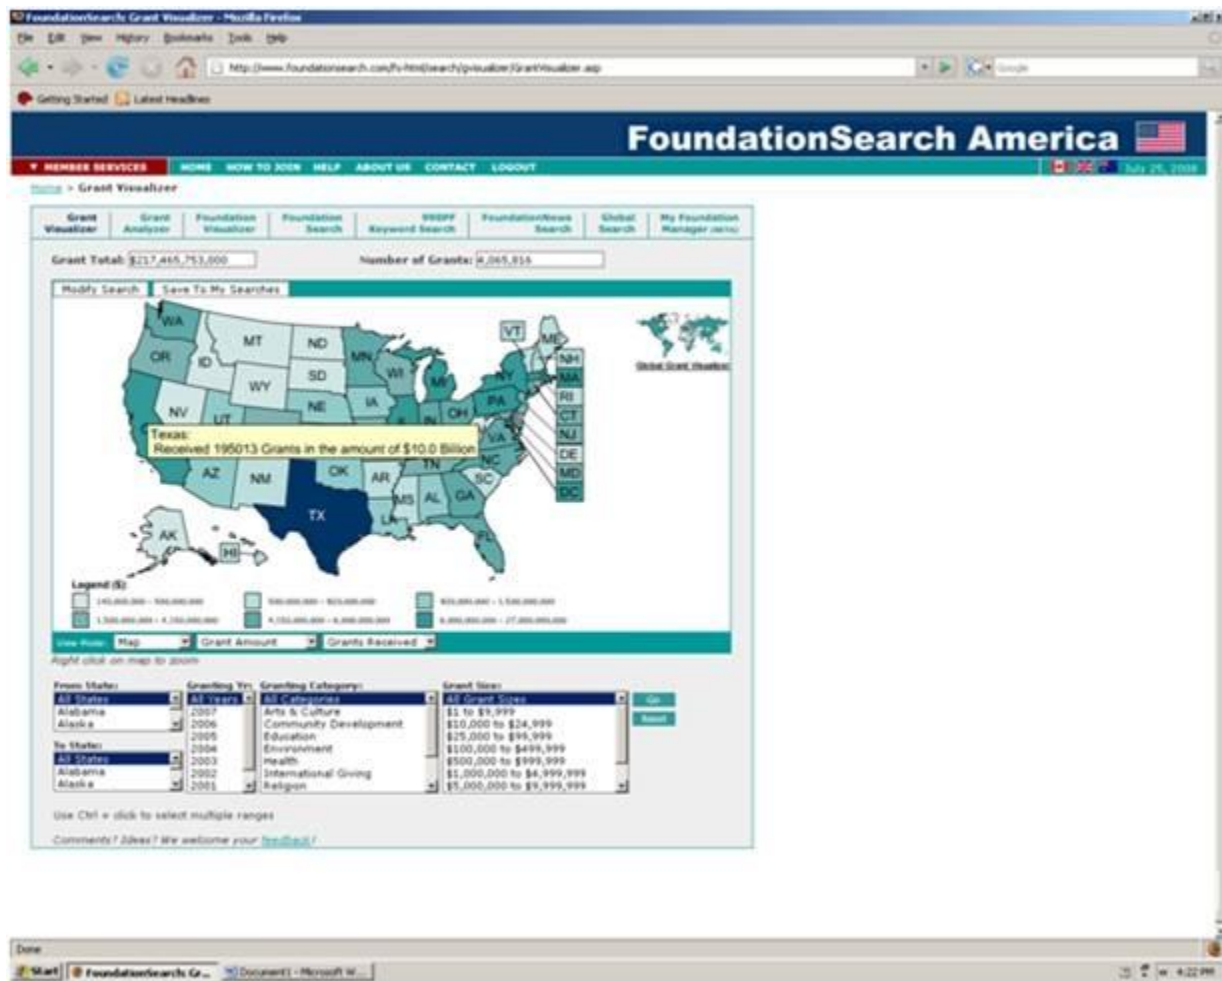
FoundationSearch Grant Visualizer - Mozilla Firefox

File Edit View History Bookmarks Tools Help

http://www.foundationsearch.com/fs-html/search/gvisualizer/GrantVisualizer.asp

Google

Getting Started Latest Headlines

FoundationSearch America

MEMBER SERVICES HOME HOW TO JOIN HELP ABOUT US CONTACT LOGOUT

July 25, 2008

Home > Grant Visualizer

Grant Visualizer | Grant Analyzer | Foundation Visualizer | Foundation Search | 990PF Keyword Search | FoundationNews Search | Global Search | My Foundation Manager (BETA)

Grant Total: $217,465,753,000 Number of Grants: 4,065,816

Modify Search Save To My Searches

WA MT ND OR ID SD WY MN WI VT ME NH MA RI CT NJ DE MD DC NY MI PA OH IN IA NE NV UT VA NC SC TN AR OK AZ NM TX MS AL GA LA FL AK HI

Texas:
Received 195013 Grants in the amount of $10.0 Billion

Global Grant Visualizer

Legend ($):
145,000,000 - 500,000,000
500,000,000 - 925,000,000
925,000,000 - 1,550,000,000
1,550,000,000 - 4,150,000,000
4,150,000,000 - 6,000,000,000
6,000,000,000 - 27,000,000,000

View Mode: Map Grant Amount Grants Received
Right click on map to zoom

From State:
All States
Alabama
Alaska

To State:
All States
Alabama
Alaska

Granting Yr:
All Years
2007
2006
2005
2004
2003
2002
2001

Granting Category:
All Categories
Arts & Culture
Community Development
Education
Environment
Health
International Giving
Religion

Grant Size:
All Grant Sizes
$1 to $9,999
$10,000 to $24,999
$25,000 to $99,999
$100,000 to $499,999
$500,000 to $999,999
$1,000,000 to $4,999,999
$5,000,000 to $9,999,999

Go
Reset

Use Ctrl + click to select multiple ranges

Comments? Ideas? We welcome your feedback!

Done

Start FoundationSearch Gr... Document1 - Microsoft W... 4:22 PM